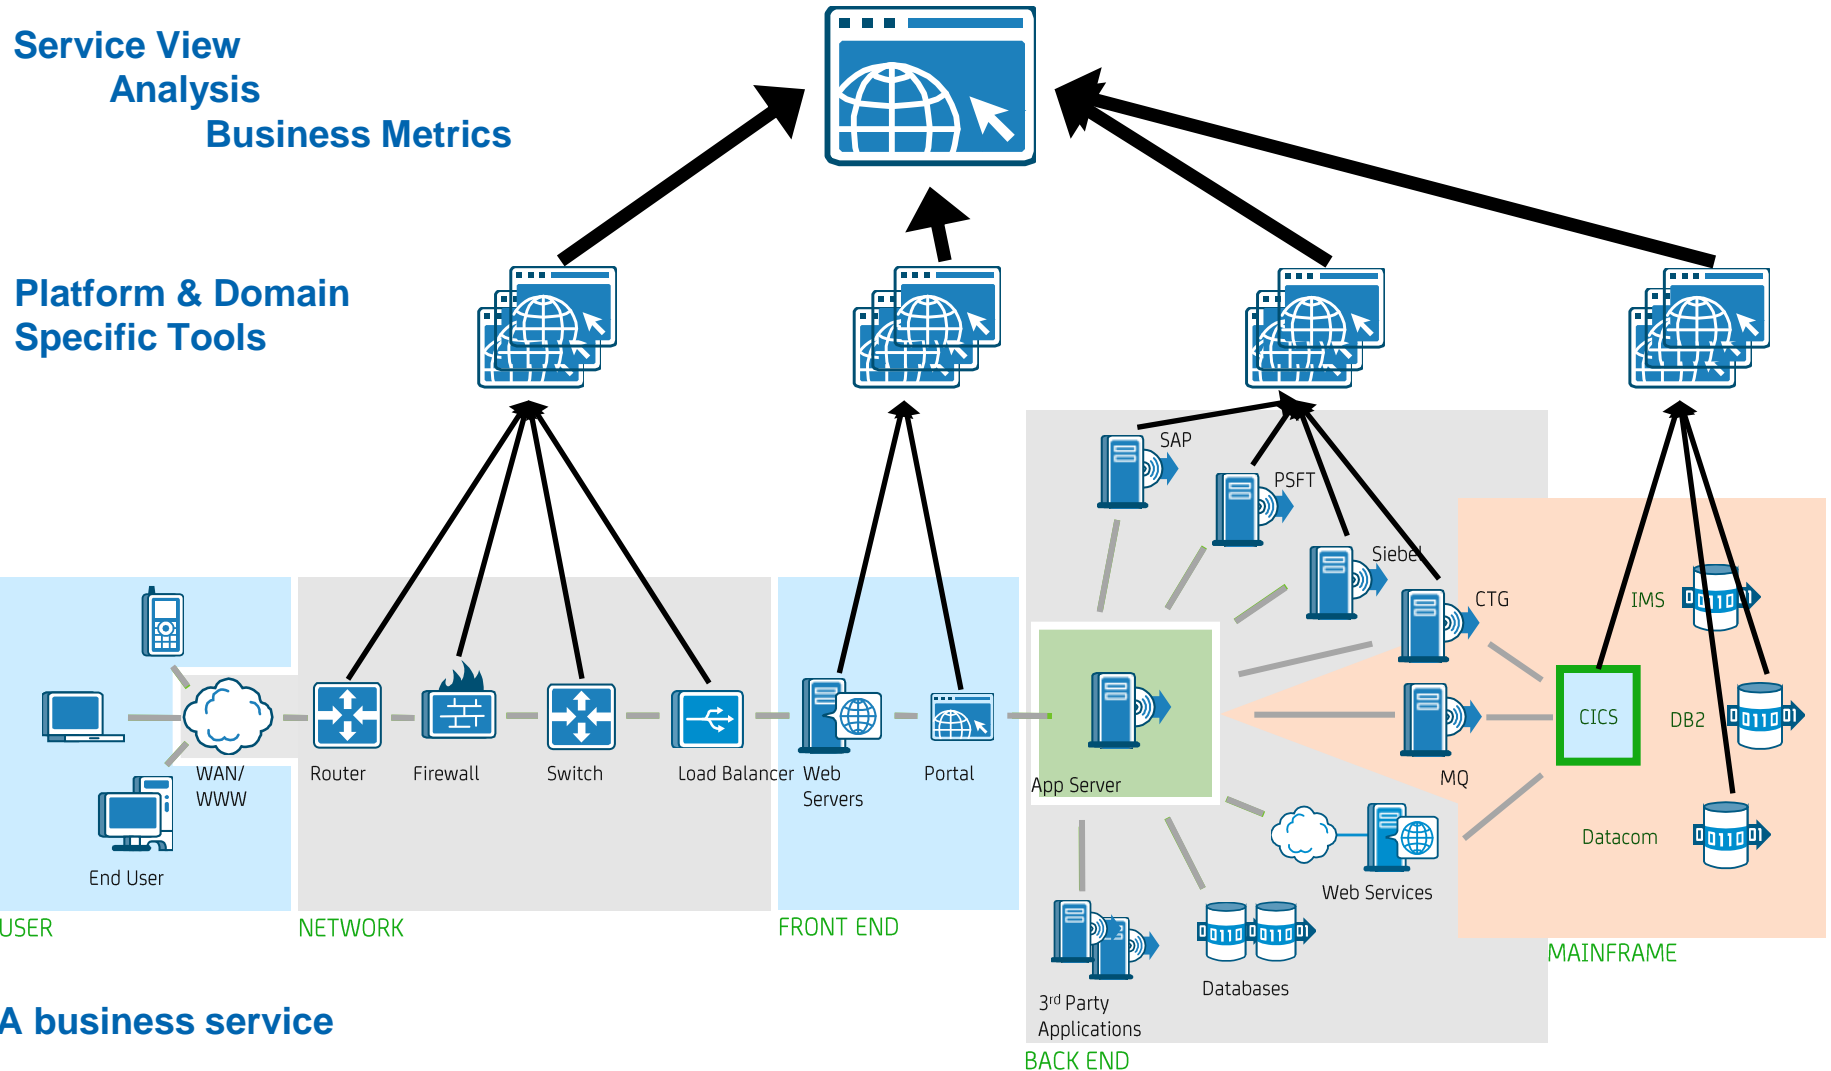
Service View
Analysis
Business Metrics

Platform & Domain Specific Tools

SAP
PSFT
Siebel
CTG
IMS
CICS
DB2
MQ
Datacom

End User
WAN/ WWW
Router
Firewall
Switch
Load Balancer
Web Servers
Portal
App Server
Web Services
3rd Party Applications
Databases

USER
NETWORK
FRONT END
BACK END
MAINFRAME

A business service